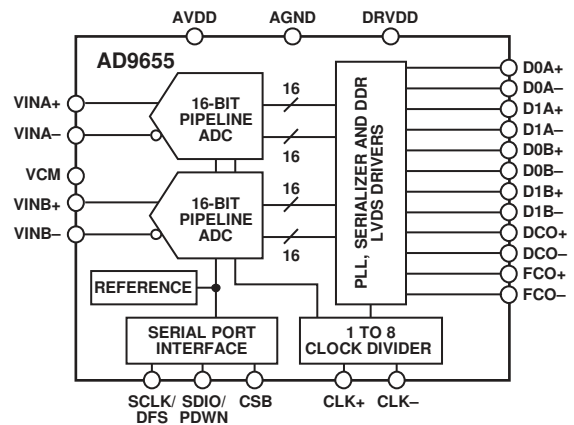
AVDD AGND DRVDD

AD9655

VINA+
VINA–
VCM
VINB+
VINB–

16-BIT PIPELINE ADC

16

16

16-BIT PIPELINE ADC

16

16

PLL, SERIALIZER AND DDR LVDS DRIVERS

D0A+
D0A–
D1A+
D1A–
D0B+
D0B–
D1B+
D1B–
DCO+
DCO–
FCO+
FCO–

REFERENCE

SERIAL PORT INTERFACE

1 TO 8 CLOCK DIVIDER

SCLK/ DFS
SDIO/ PDWN
CSB
CLK+
CLK–